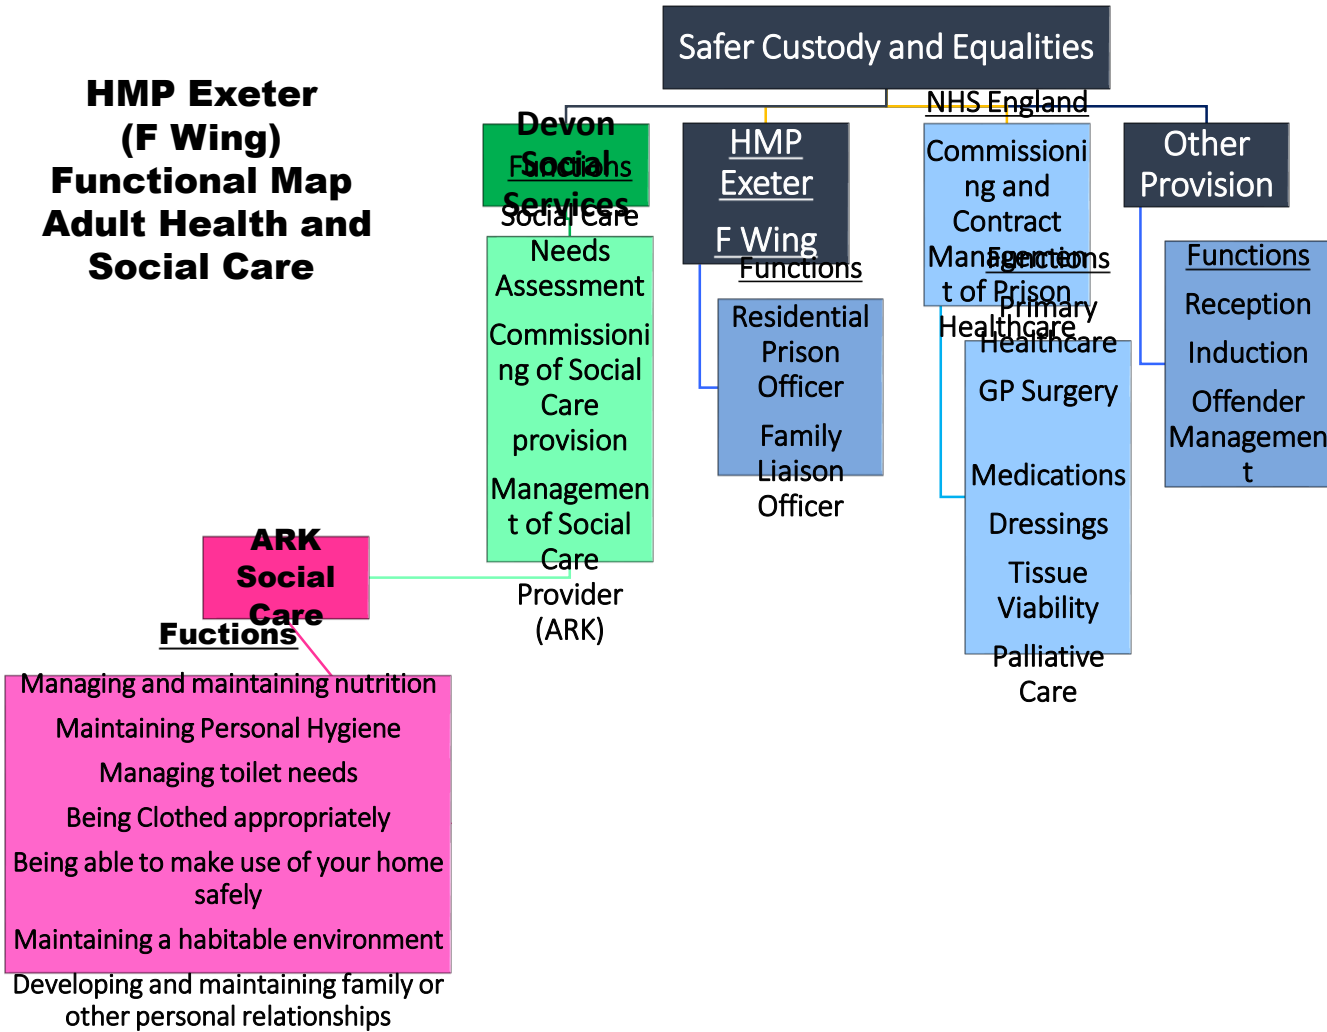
HMP Exeter (F Wing) Functional Map Adult Health and Social Care

Safer Custody and Equalities

Devon Social Services

Functions

Social Care

Needs Assessment

Commissioning of Social Care provision

Management of Social Care Provider (ARK)

HMP Exeter

F Wing

Functions

Residential Prison Officer

Family Liaison Officer

NHS England

Commissioning and Contract Management of Prison Healthcare

Functions

Primary Healthcare

GP Surgery

Medications

Dressings

Tissue Viability

Palliative Care

Other Provision

Functions

Reception

Induction

Offender Management

ARK Social Care

Fuctions

Managing and maintaining nutrition

Maintaining Personal Hygiene

Managing toilet needs

Being Clothed appropriately

Being able to make use of your home safely

Maintaining a habitable environment

Developing and maintaining family or other personal relationships